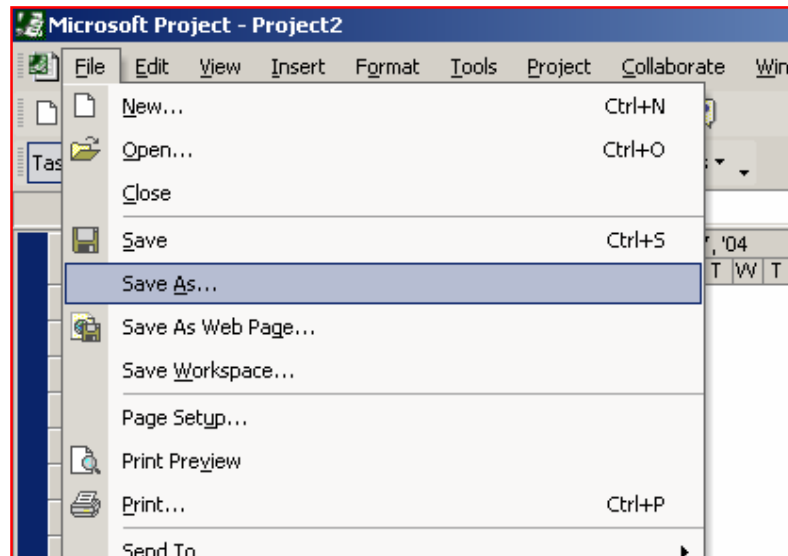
Microsoft Project - Project2

File Edit View Insert Format Tools Project Collaborate Win

Tas

New... Ctrl+N
Open... Ctrl+O
Close
Save Ctrl+S
Save As...
Save As Web Page...
Save Workspace...
Page Setup...
Print Preview
Print... Ctrl+P
Send To

', '04
T W T